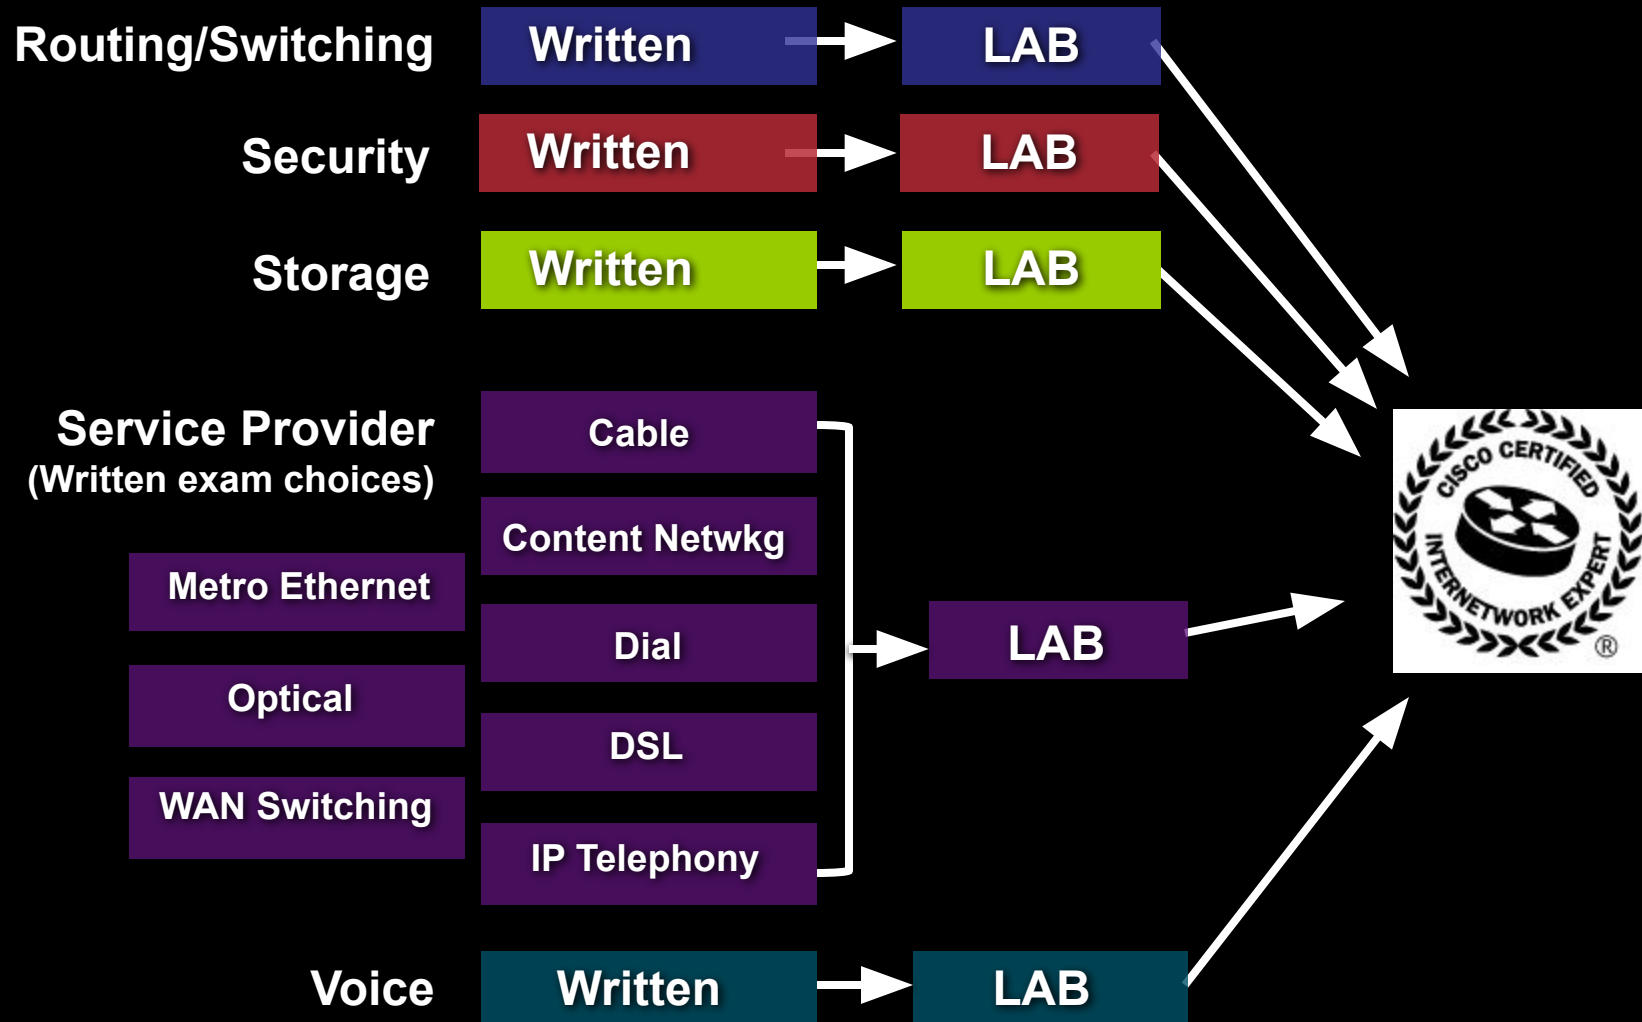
Routing/Switching
Written
LAB

Security
Written
LAB

Storage
Written
LAB

Service Provider
(Written exam choices)

Cable
Content Netwkg
Dial
DSL
IP Telephony

Metro Ethernet
Optical
WAN Switching

LAB

Voice
Written
LAB

CISCO CERTIFIED
INTERNETWORK EXPERT
®